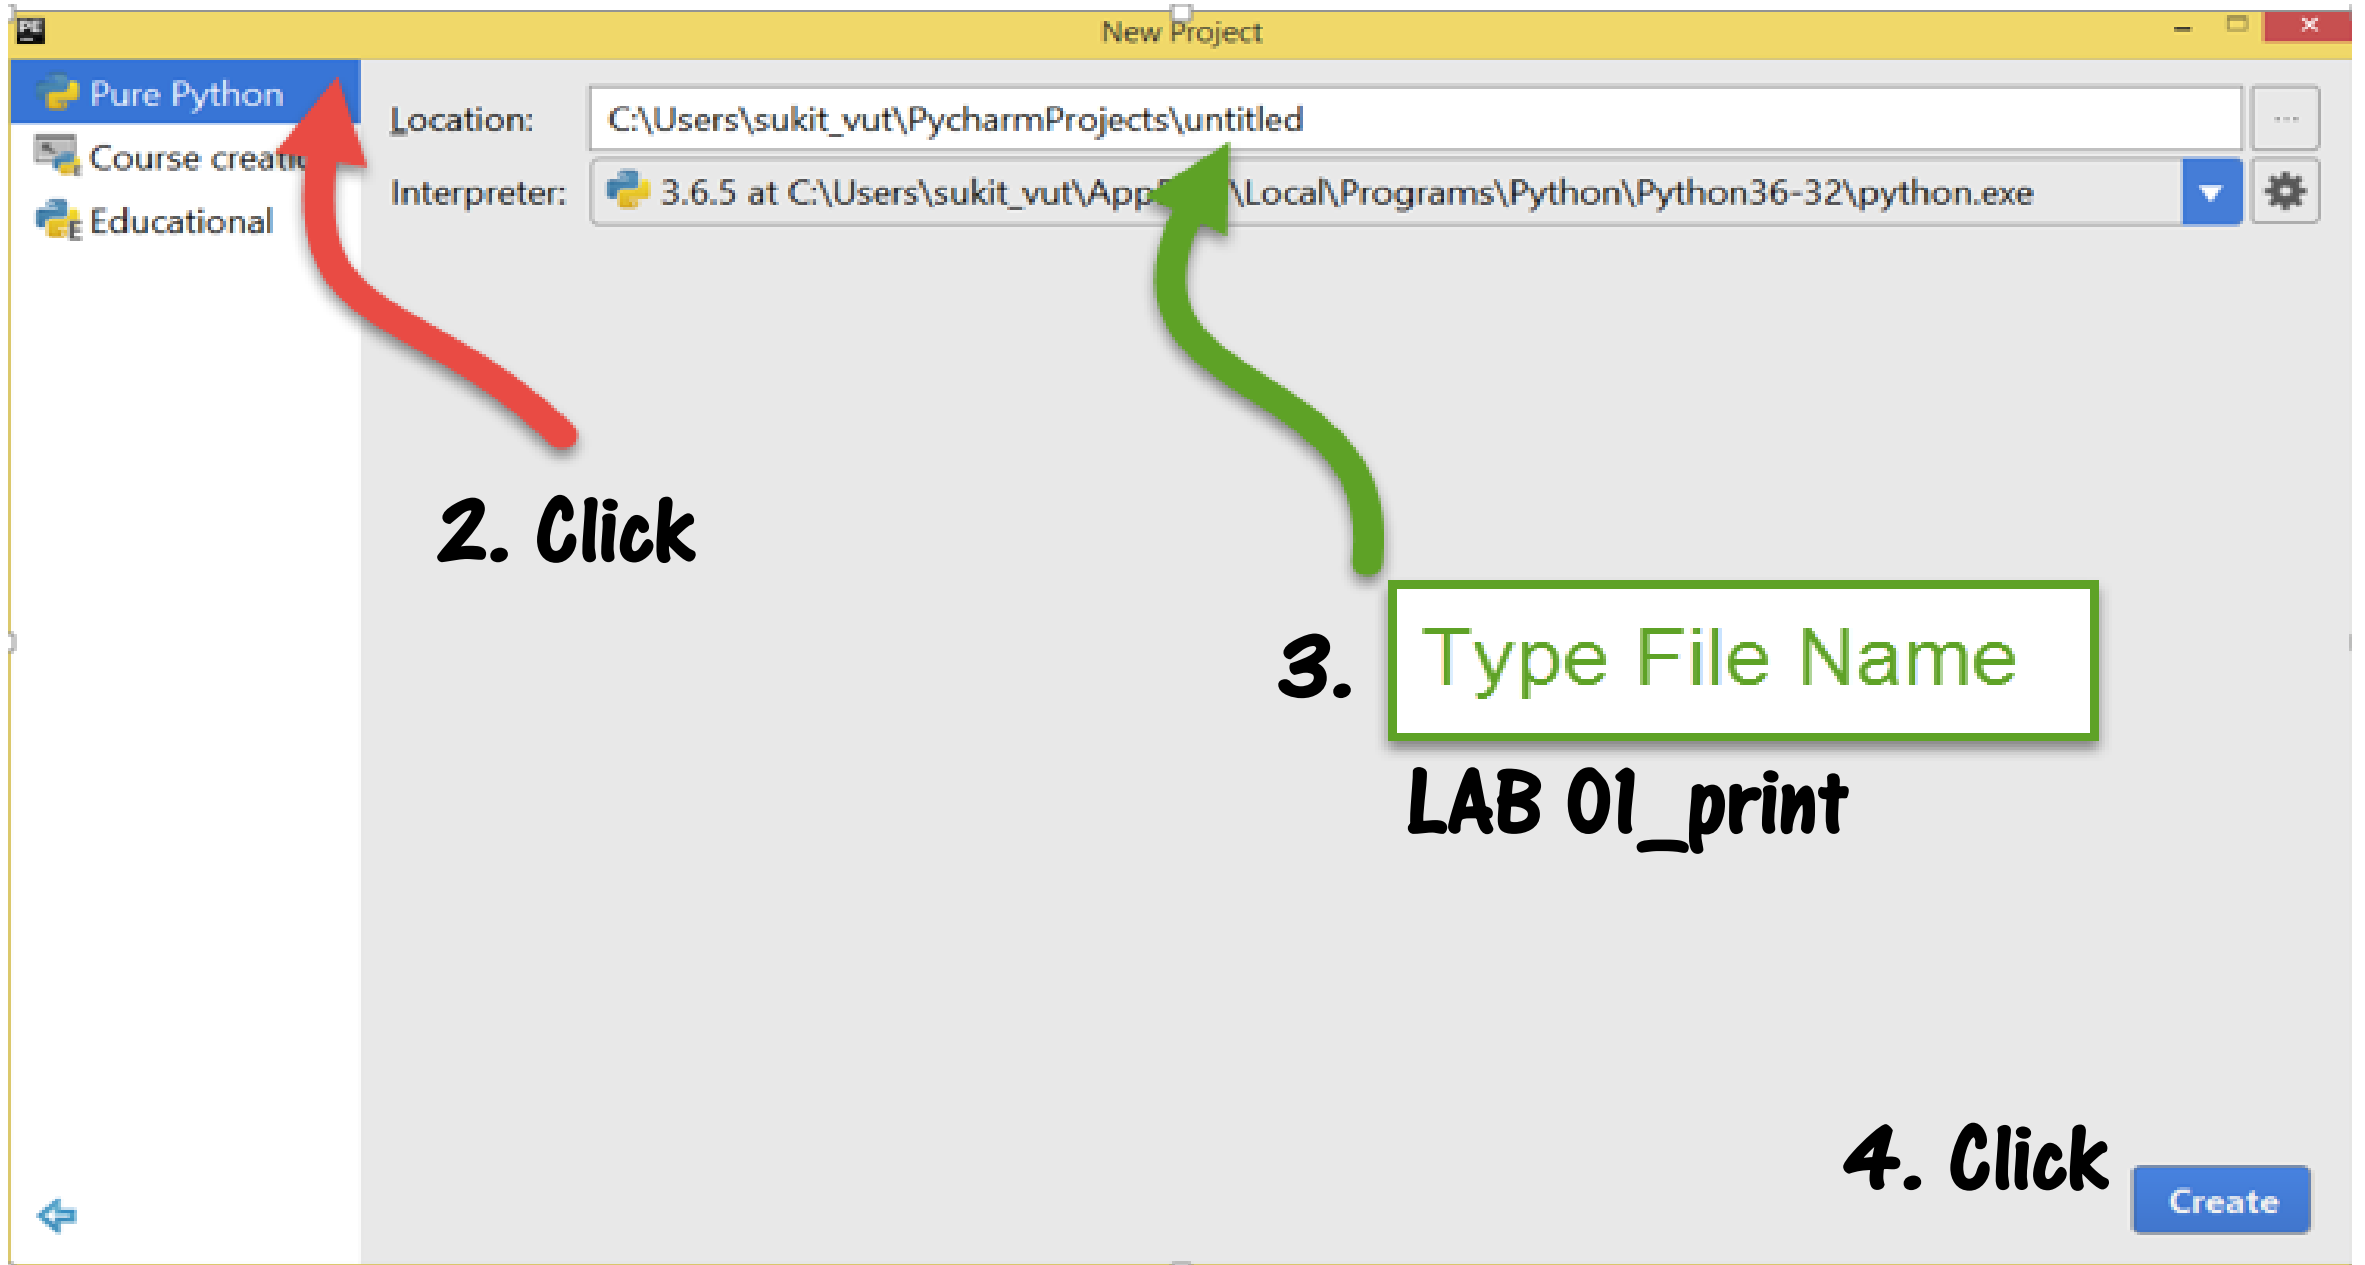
PE New Project

Pure Python
Course creati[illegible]
Educational

Location: C:\Users\sukit_vut\PycharmProjects\untitled ...

Interpreter: 3.6.5 at C:\Users\sukit_vut\App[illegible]\Local\Programs\Python\Python36-32\python.exe

2. Click

3. Type File Name

LAB 01_print

4. Click

Create